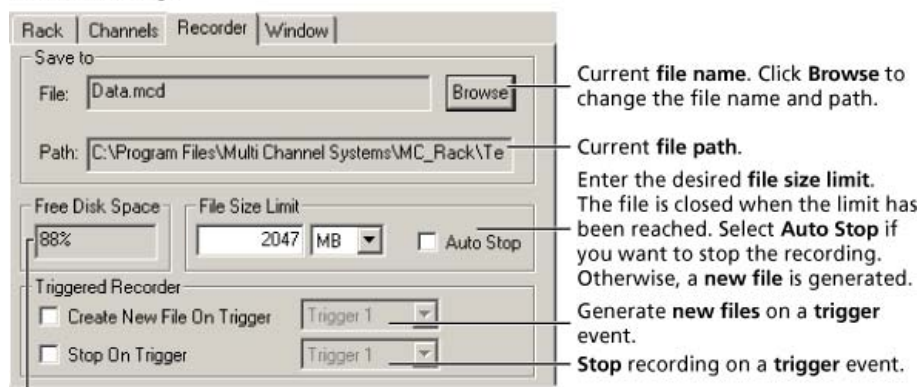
Rack | Channels | Recorder | Window

Save to

File: Data.mcd

Browse

Path: C:\Program Files\Multi Channel Systems\MC_Rack\Te

Free Disk Space

88%

File Size Limit

2047 MB

Auto Stop

Triggered Recorder

Create New File On Trigger

Trigger 1

Stop On Trigger

Trigger 1

Current **file name**. Click **Browse** to change the file name and path.

Current **file path**.

Enter the desired **file size limit**. The file is closed when the limit has been reached. Select **Auto Stop** if you want to stop the recording. Otherwise, a **new file** is generated.

Generate **new files** on a **trigger** event.

**Stop** recording on a **trigger** event.